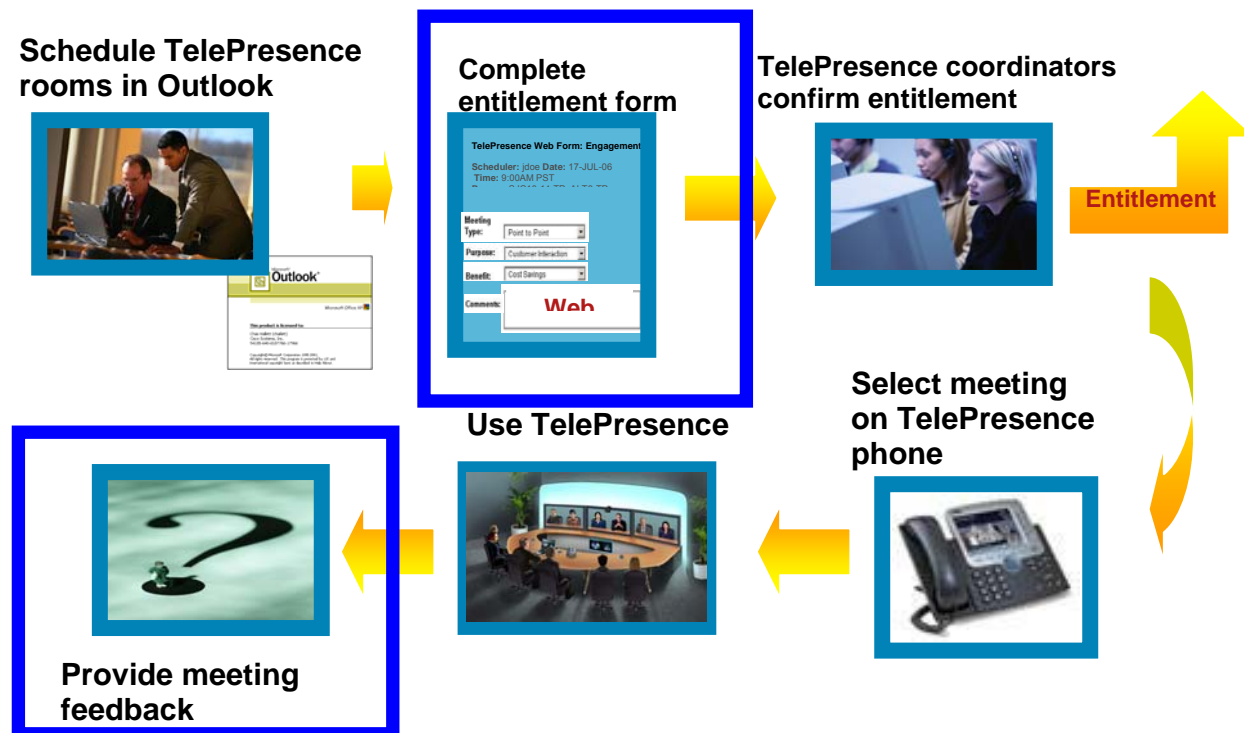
Schedule TelePresence rooms in Outlook

Microsoft
Outlook
Microsoft Office XP
This product is licensed to:
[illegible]
Cisco Systems, Inc.
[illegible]
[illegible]

Complete entitlement form

TelePresence Web Form: Engagement

Scheduler: jdoe Date: 17-JUL-06
Time: 9:00AM PST
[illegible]

Meeting Type: Point to Point
Purpose: Customer Interaction
Benefit: Cost Savings
Comments:
Web

TelePresence coordinators confirm entitlement

Entitlement

Select meeting on TelePresence phone

Use TelePresence

Provide meeting feedback